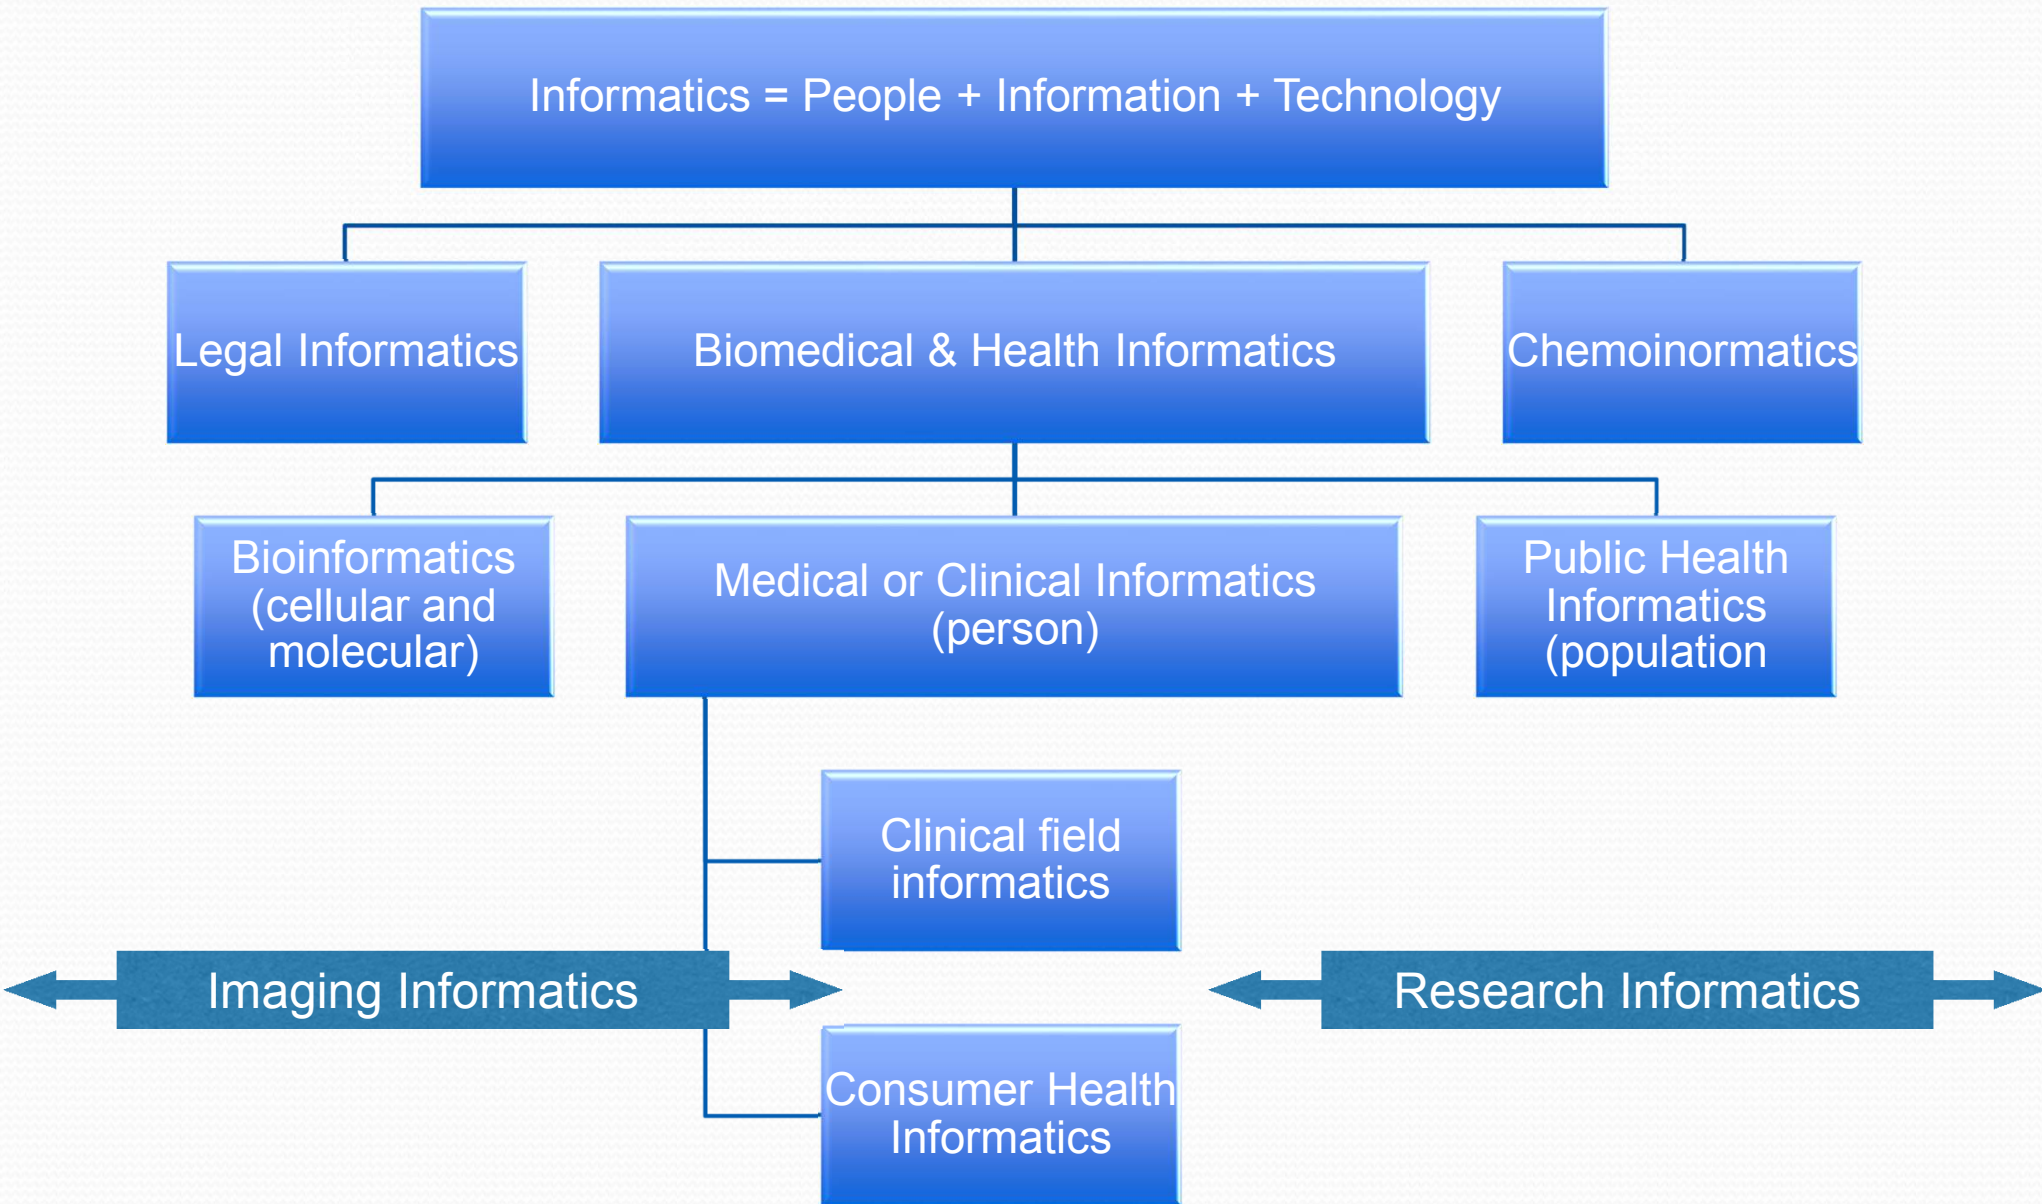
Informatics = People + Information + Technology

Legal Informatics

Biomedical & Health Informatics

Chemoinormatics

Bioinformatics (cellular and molecular)

Medical or Clinical Informatics (person)

Public Health Informatics (population

Clinical field informatics

Imaging Informatics

Research Informatics

Consumer Health Informatics